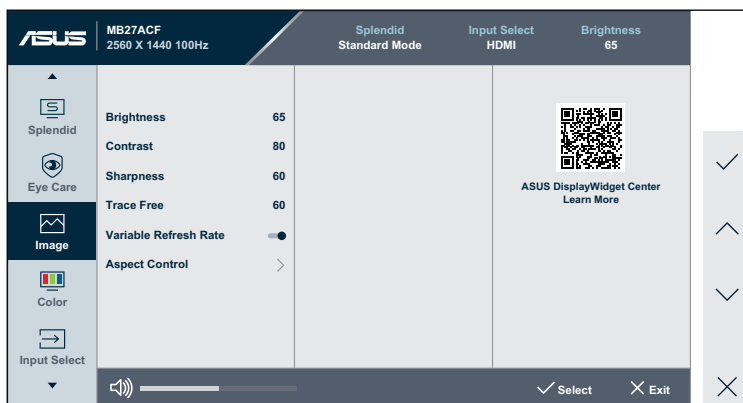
/SUS

MB27ACF
2560 X 1440 100Hz

Splendid
Standard Mode

Input Select
HDMI

Brightness
65

Splendid

Eye Care

Image

Color

Input Select

| Brightness | 65 |
|---|---|
| Contrast | 80 |
| Sharpness | 60 |
| Trace Free | 60 |
| Variable Refresh Rate | |
| Aspect Control | |

ASUS DisplayWidget Center
Learn More

Select
Exit